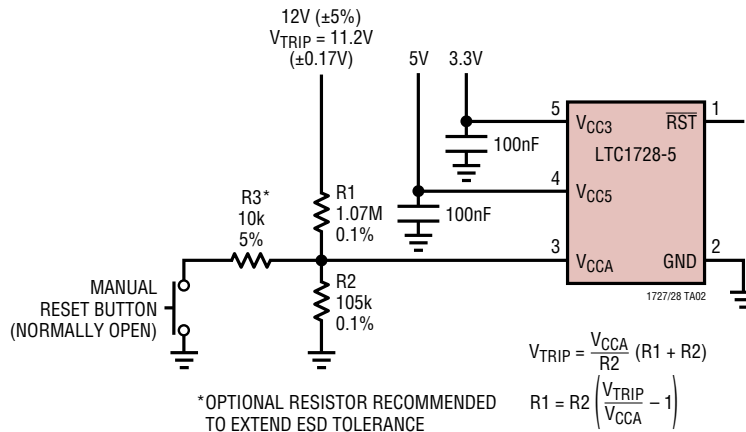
12V (±5%)
$V_{TRIP}$ = 11.2V
(±0.17V)

5V 3.3V

5
$V_{CC3}$
$\overline{RST}$
1
100nF
LTC1728-5

4
$V_{CC5}$
100nF

R3*
10k
5%

R1
1.07M
0.1%

3
$V_{CCA}$
GND
2

MANUAL
RESET BUTTON
(NORMALLY OPEN)

R2
105k
0.1%

1727/28 TA02

$V_{TRIP} = \frac{V_{CCA}}{R2}(R1 + R2)$

$R1 = R2\left(\frac{V_{TRIP}}{V_{CCA}} - 1\right)$

*OPTIONAL RESISTOR RECOMMENDED TO EXTEND ESD TOLERANCE